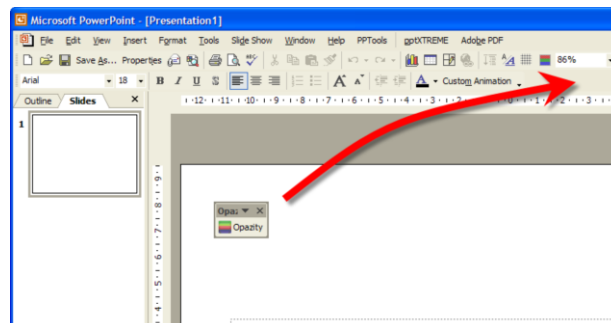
Microsoft PowerPoint - [Presentation1]

File Edit View Insert Format Tools Slide Show Window Help PPTools pptXTREME Adobe PDF

Save As... Properties 86%

Arial 18 B I U S A Custom Animation

Outline Slides ×

1

·12·11·10·9·8·7·6·5·4·3·2·1·0·1·2·3·

Opa: ×

Opazity

8·7·6·5·4·